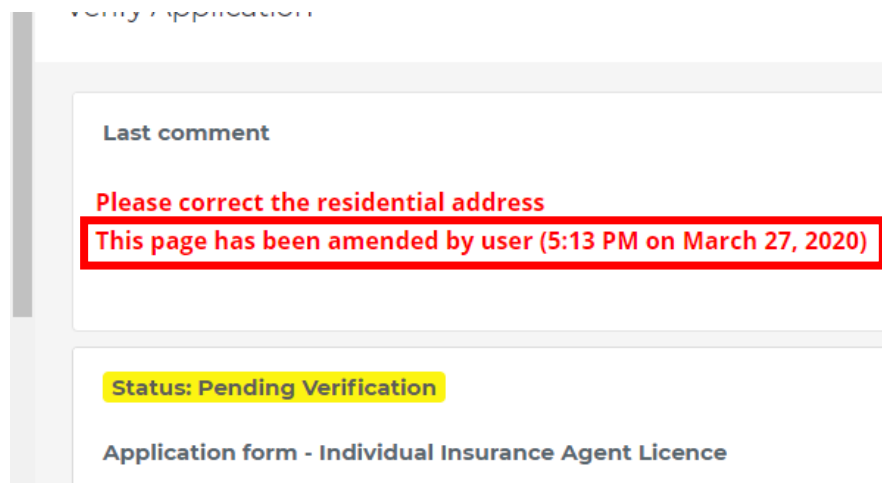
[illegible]

Last comment

Please correct the residential address
This page has been amended by user (5:13 PM on March 27, 2020)

Status: Pending Verification

Application form - Individual Insurance Agent Licence